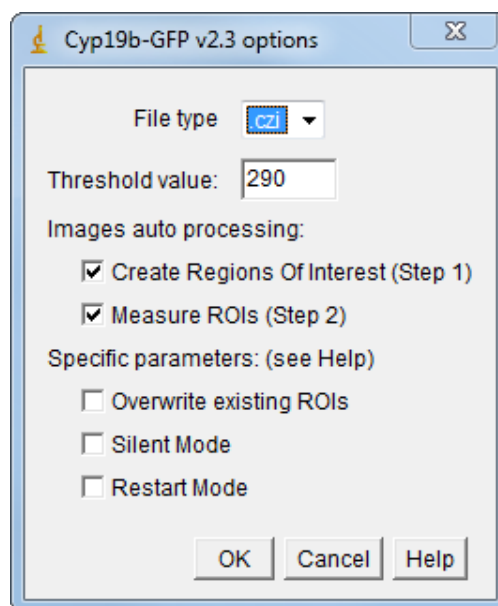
Cyp19b-GFP v2.3 options

File type czi

Threshold value: 290

Images auto processing:

☑ Create Regions Of Interest (Step 1)

☑ Measure ROIs (Step 2)

Specific parameters: (see Help)

☐ Overwrite existing ROIs

☐ Silent Mode

☐ Restart Mode

OK Cancel Help